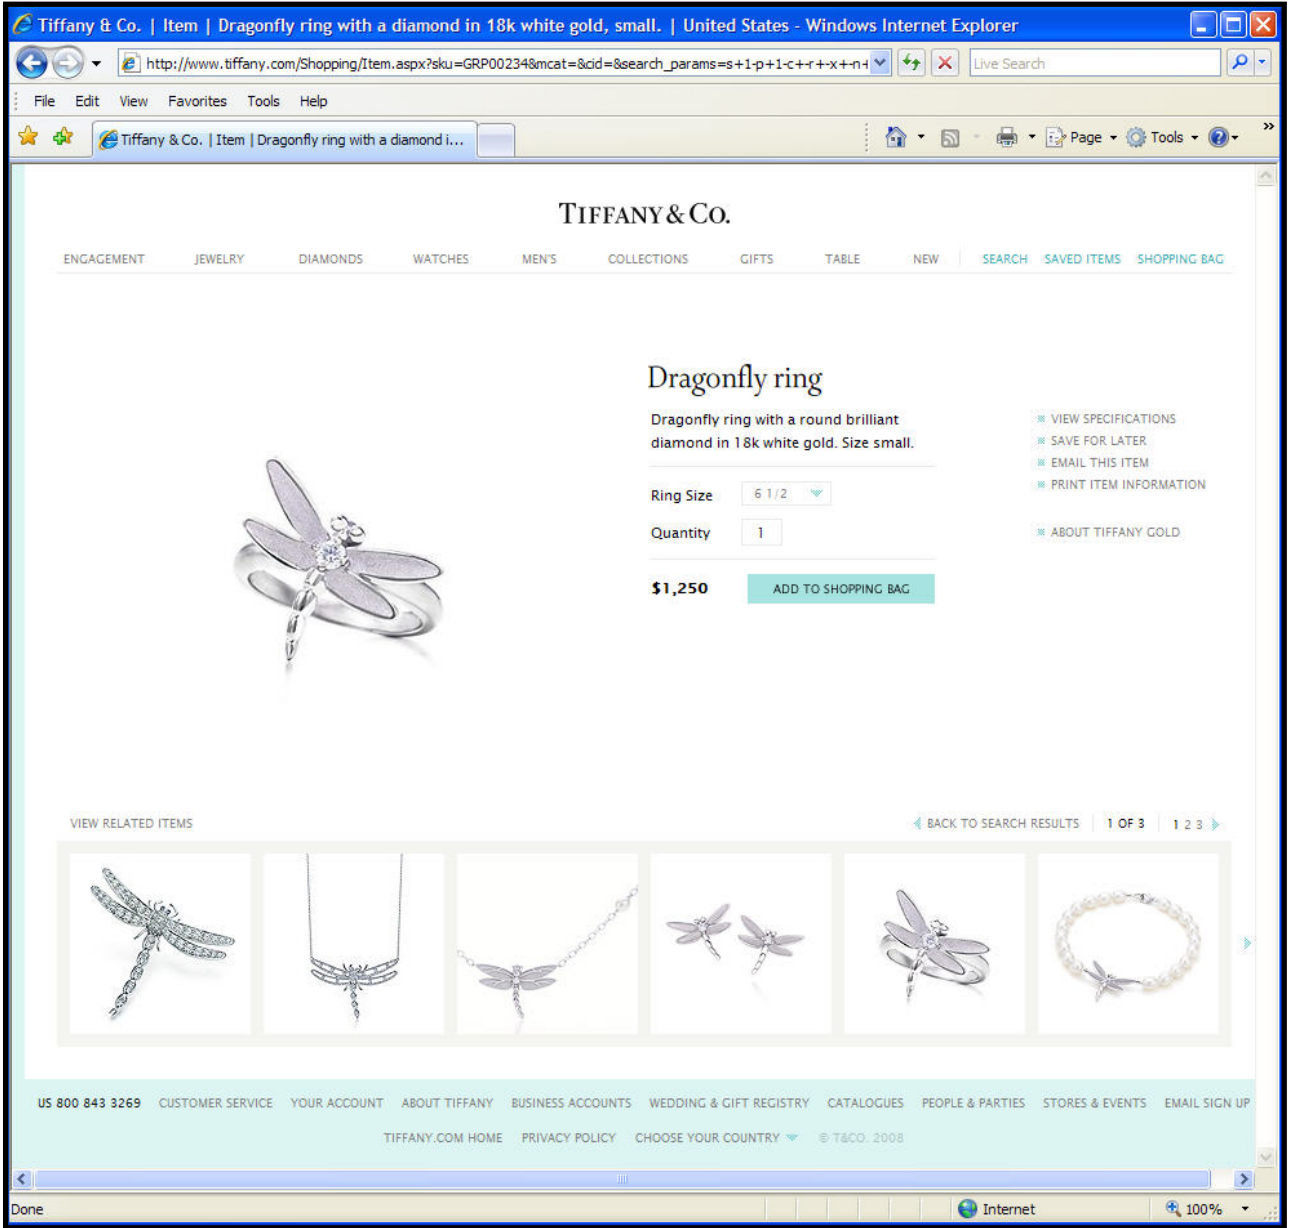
Tiffany & Co. | Item | Dragonfly ring with a diamond in 18k white gold, small. | United States - Windows Internet Explorer

http://www.tiffany.com/Shopping/Item.aspx?sku=GRP00234&mcat=&cid=&search_params=s+1-p+1-c+-r+-x+-n+

Live Search

File Edit View Favorites Tools Help

Tiffany & Co. | Item | Dragonfly ring with a diamond i...

Page Tools

TIFFANY & CO.

ENGAGEMENT JEWELRY DIAMONDS WATCHES MEN'S COLLECTIONS GIFTS TABLE NEW SEARCH SAVED ITEMS SHOPPING BAG

Dragonfly ring

Dragonfly ring with a round brilliant diamond in 18k white gold. Size small.

Ring Size 6 1/2

Quantity 1

$1,250 ADD TO SHOPPING BAG

VIEW SPECIFICATIONS
SAVE FOR LATER
EMAIL THIS ITEM
PRINT ITEM INFORMATION

ABOUT TIFFANY GOLD

VIEW RELATED ITEMS

BACK TO SEARCH RESULTS 1 OF 3 1 2 3

US 800 843 3269 CUSTOMER SERVICE YOUR ACCOUNT ABOUT TIFFANY BUSINESS ACCOUNTS WEDDING & GIFT REGISTRY CATALOGUES PEOPLE & PARTIES STORES & EVENTS EMAIL SIGN UP

TIFFANY.COM HOME PRIVACY POLICY CHOOSE YOUR COUNTRY © T&CO. 2008

Done Internet 100%